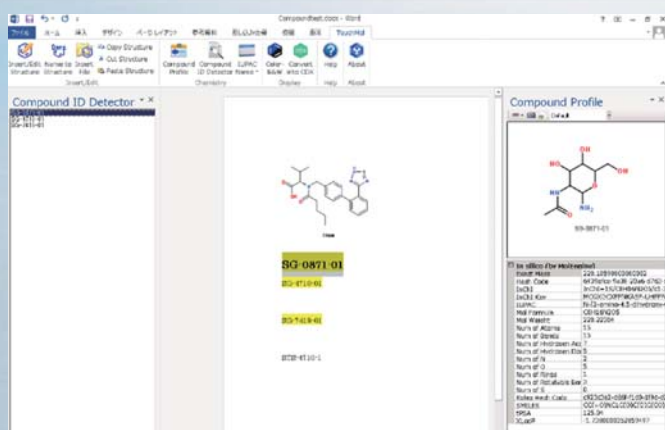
CompoundTest.docx - Word

ファイル ホーム 挿入 デザイン ページレイアウト 参考資料 差し込み文書 校閲 表示 TouchMol

Insert/Edit Structure
Name to Structure
Insert File
Copy Structure
Cut Structure
Paste Structure
Insert/Edit

Compound Profile
Compound ID Detector
IUPAC Name
Chemistry

Color-B&W
Convert into CDX
Display

Help
Help

About
About

Compound ID Detector
SG-0871-01
SG-4710-01
SG-7419-01

SG-0871-01

SG-4710-01

SG-7419-01

STDB-4710-1

Compound Profile
Default

SG-0871-01

In silico (by Molinspiration)

| | |
|---|---|
| Exact Mass | 220.1059 |
| Hash Code | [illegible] |
| InChI | InChI=1S/C8H16N2O5/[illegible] |
| InChI Key | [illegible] |
| IUPAC | N-[2-amino-4,5-dihydroxy-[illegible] |
| Mol Formula | C8H16N2O5 |
| Mol Weight | 220.22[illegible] |
| Num of Atoms | 15 |
| Num of Bonds | 15 |
| Num of Hydrogen Acc | 7 |
| Num of Hydrogen Don | 5 |
| Num of N | 2 |
| Num of O | 5 |
| Num of Rings | 1 |
| Num of Rotatable Bon | 2 |
| Num of S | 0 |
| Rotas Hash Code | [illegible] |
| SMILES | CC(=O)N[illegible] |
| TPSA | 125.0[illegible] |
| XLogP | -3.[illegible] |